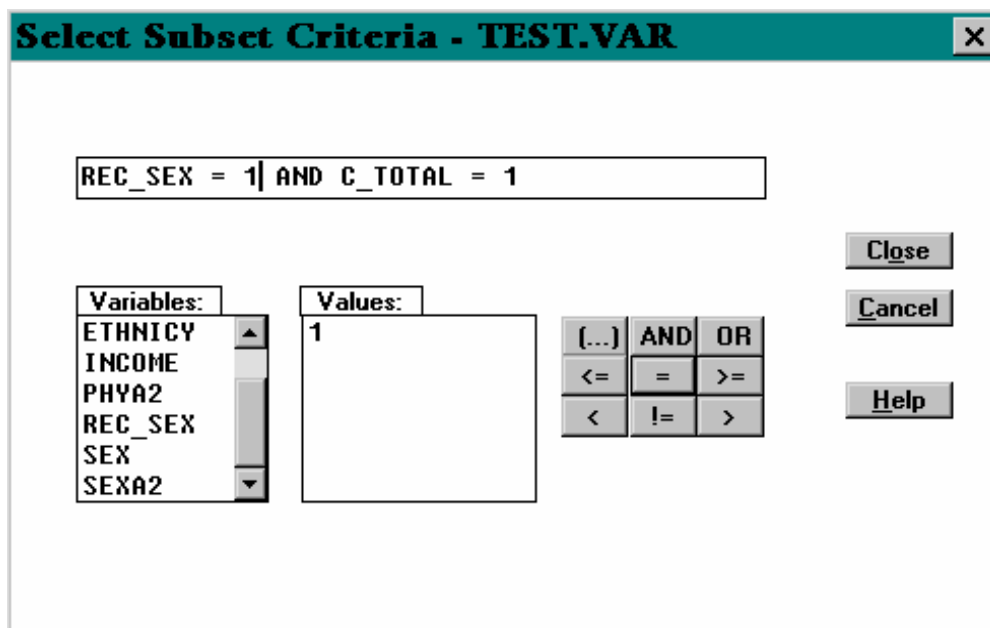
Select Subset Criteria - TEST.VAR

×

REC_SEX = 1 AND C_TOTAL = 1

Close

Cancel

Help

Variables:

ETHNICY
INCOME
PHYA2
REC_SEX
SEX
SEXA2

Values:

1

| (...) | AND | OR |
|---|---|---|
| <= | = | >= |
| < | != | > |